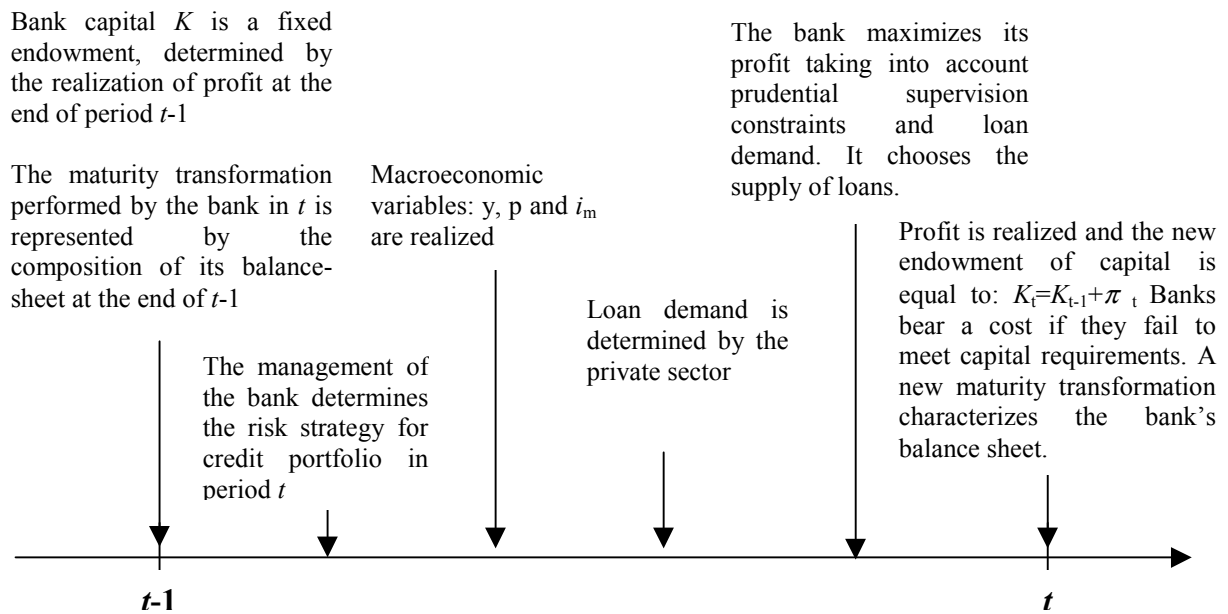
Bank capital $K$ is a fixed endowment, determined by the realization of profit at the end of period $t$-1

The maturity transformation performed by the bank in $t$ is represented by the composition of its balance-sheet at the end of $t$-1

The management of the bank determines the risk strategy for credit portfolio in period $t$

Macroeconomic variables: y, p and $i_m$ are realized

Loan demand is determined by the private sector

The bank maximizes its profit taking into account prudential supervision constraints and loan demand. It chooses the supply of loans.

Profit is realized and the new endowment of capital is equal to: $K_t=K_{t-1}+\pi_t$ Banks bear a cost if they fail to meet capital requirements. A new maturity transformation characterizes the bank's balance sheet.

$t$-1

$t$